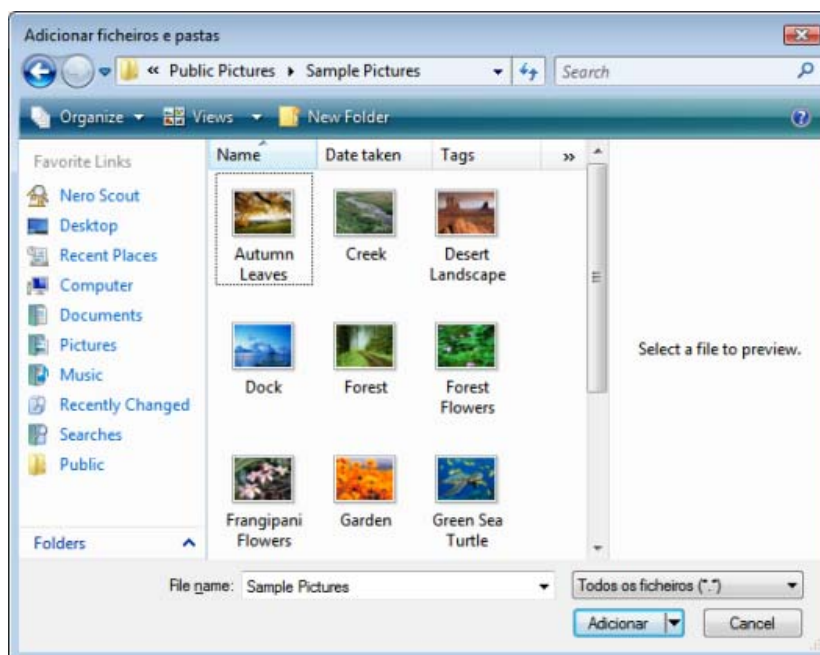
Adicionar ficheiros e pastas

« Public Pictures ▸ Sample Pictures

Search

Organize ▾ Views ▾ New Folder

Favorite Links

Nero Scout
Desktop
Recent Places
Computer
Documents
Pictures
Music
Recently Changed
Searches
Public

Folders

Name
Date taken
Tags
»

Autumn Leaves
Creek
Desert Landscape
Dock
Forest
Forest Flowers
Frangipani Flowers
Garden
Green Sea Turtle

Select a file to preview.

File name: Sample Pictures

Todos os ficheiros (*.*)

Adicionar

Cancel